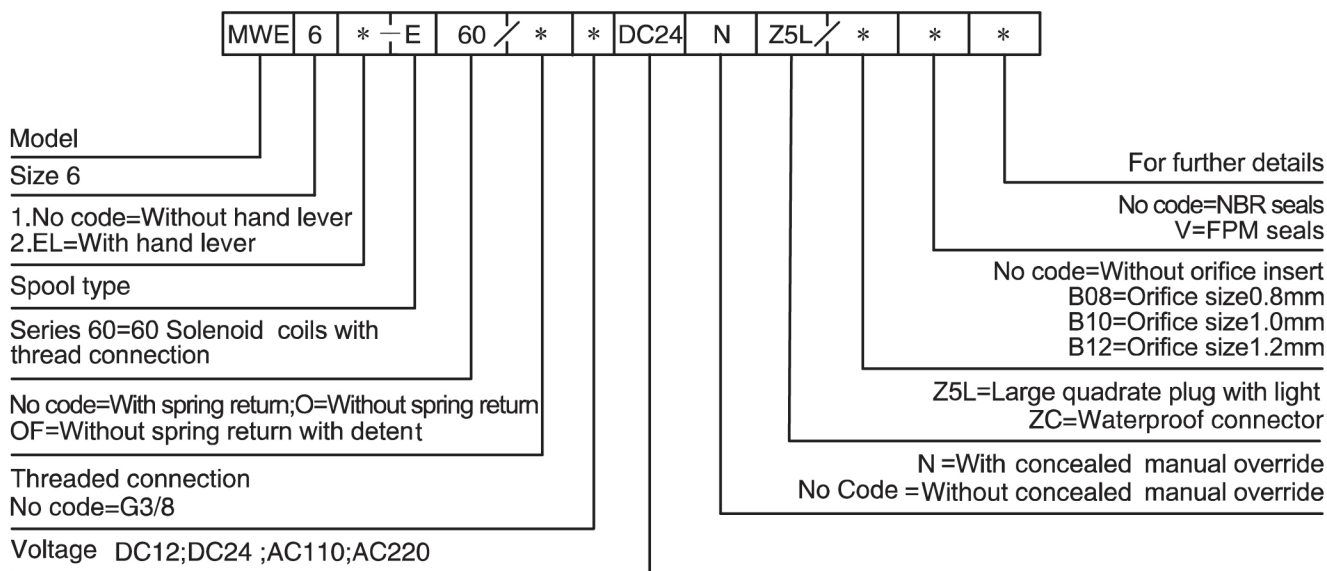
MWE | 6 | * — E | 60 / * | * | DC24 | N | Z5L / * | * | *

Model

Size 6

1.No code=Without hand lever
2.EL=With hand lever

Spool type

Series 60=60 Solenoid coils with thread connection

No code=With spring return;O=Without spring return
OF=Without spring return with detent

Threaded connection
No code=G3/8

Voltage DC12;DC24 ;AC110;AC220

For further details

No code=NBR seals
V=FPM seals

No code=Without orifice insert
B08=Orifice size0.8mm
B10=Orifice size1.0mm
B12=Orifice size1.2mm

Z5L=Large quadrate plug with light
ZC=Waterproof connector

N =With concealed manual override
No Code =Without concealed manual override